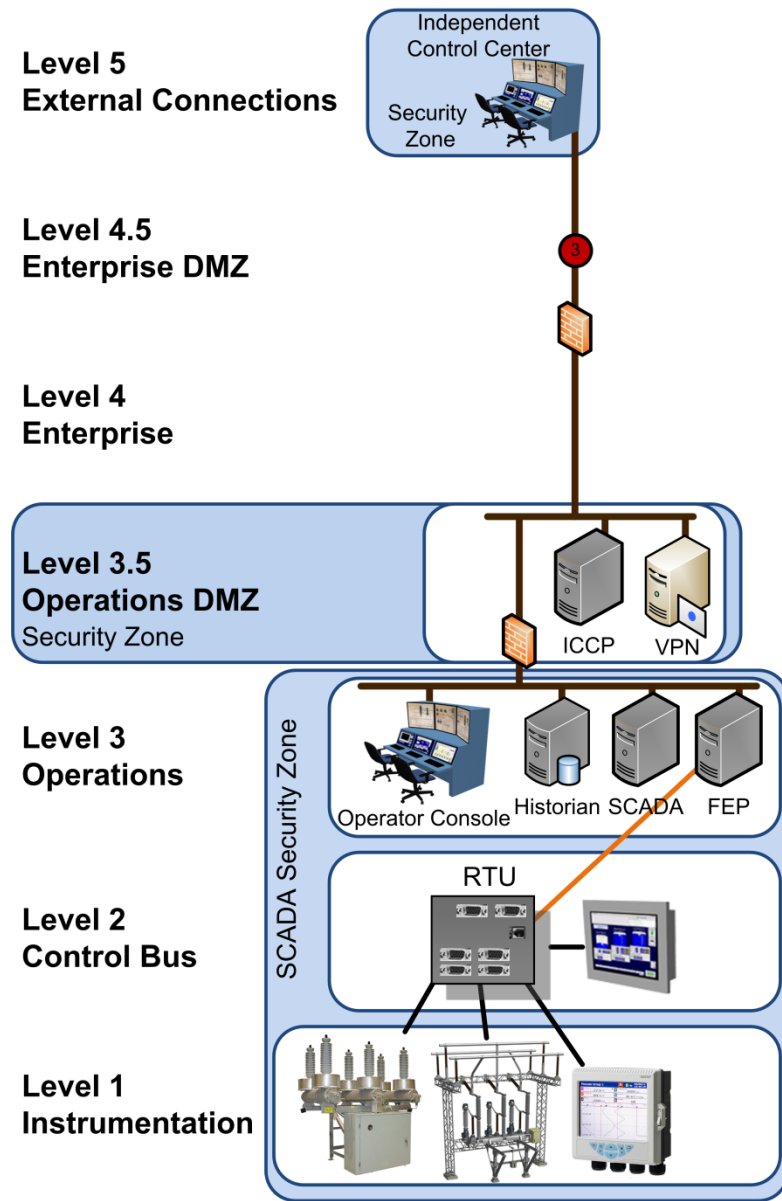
Level 5
External Connections

Independent Control Center

Security Zone

Level 4.5
Enterprise DMZ

3

Level 4
Enterprise

Level 3.5
Operations DMZ
Security Zone

ICCP

VPN

Level 3
Operations

SCADA Security Zone

Operator Console

Historian

SCADA

FEP

Level 2
Control Bus

RTU

Level 1
Instrumentation